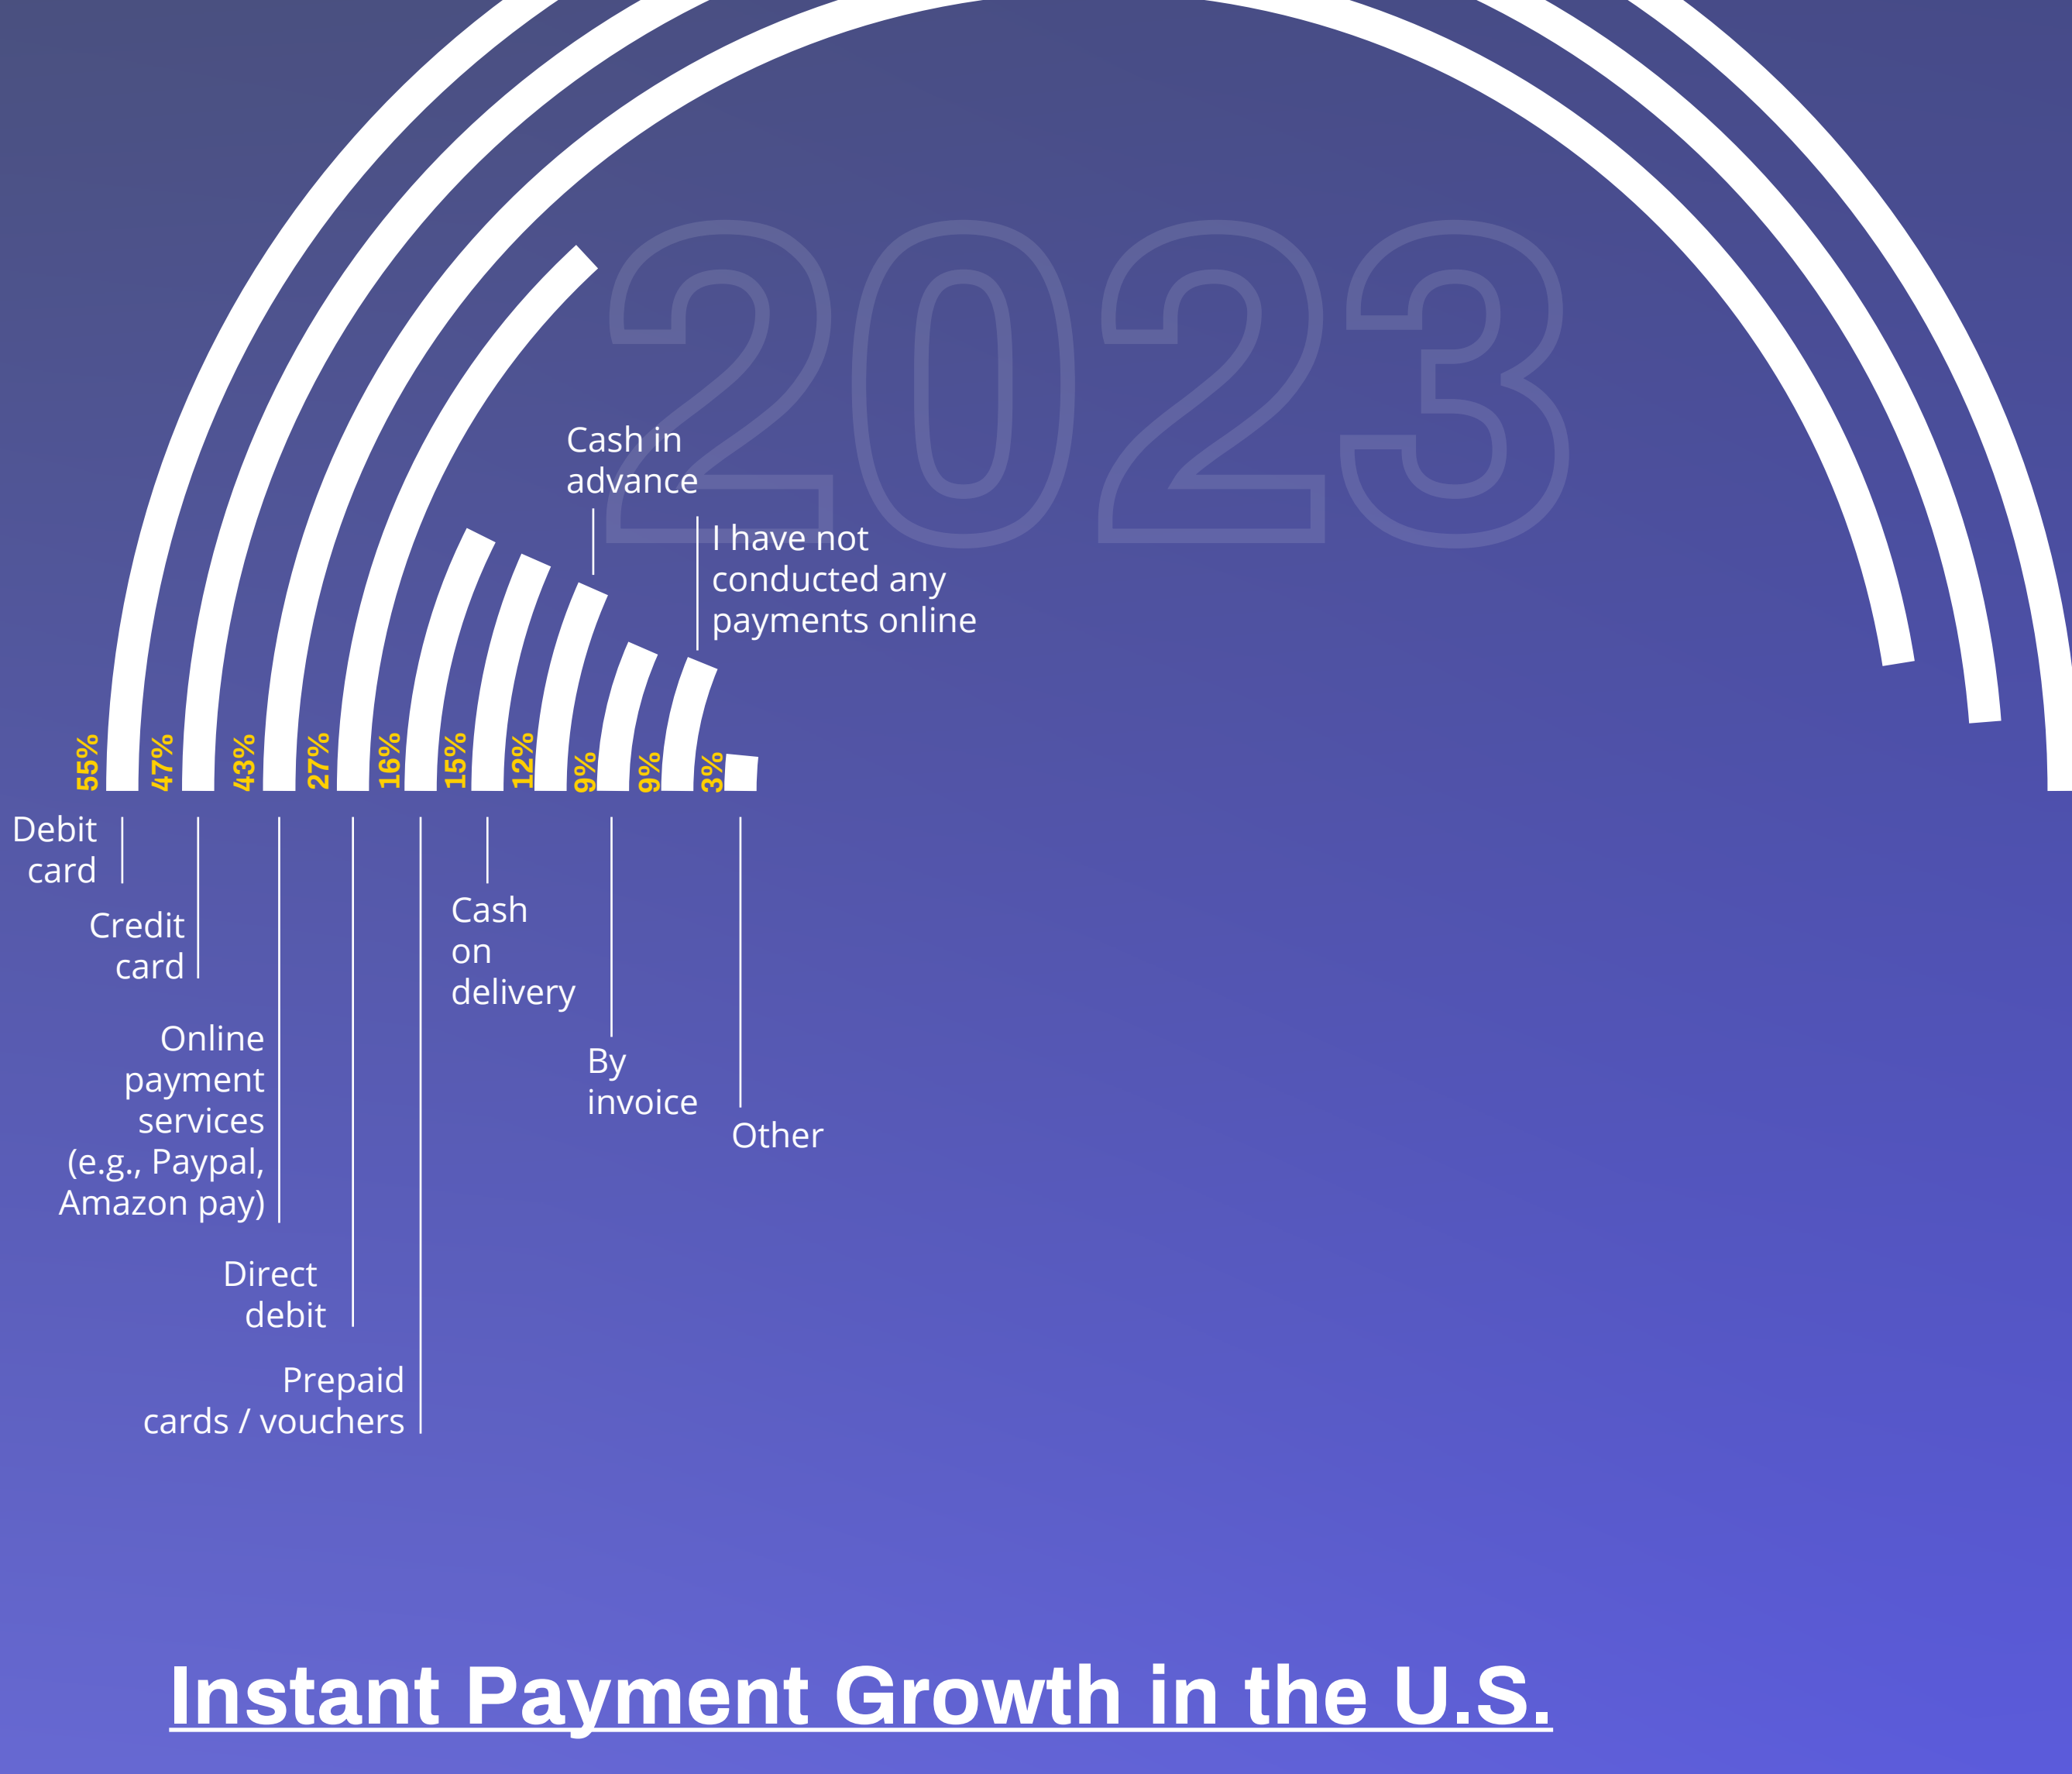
2023

Cash in advance

I have not conducted any payments online

55%
47%
43%
27%
16%
15%
12%
9%
9%
3%

Debit card

Credit card

Online payment services (e.g., Paypal, Amazon pay)

Direct debit

Prepaid cards / vouchers

Cash on delivery

By invoice

Other

Instant Payment Growth in the U.S.